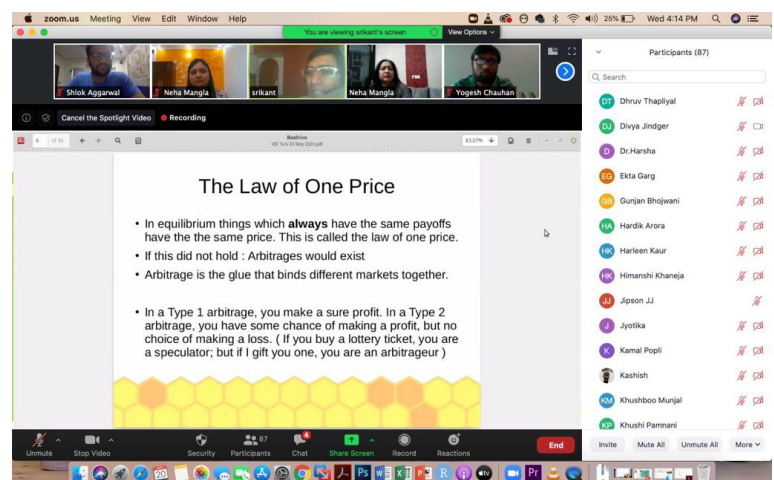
zoom.us Meeting View Edit Window Help

You are viewing srikant's screen View Options

25% Wed 4:14 PM

Shlok Aggarwal
Neha Mangla
srikant
Neha Mangla
Yogesh Chauhan

Cancel the Spotlight Video
Recording

Participants (87)

Search

Dhruv Thapliyal
Divya Jindger
Dr.Harsha
Ekta Garg
Gunjan Bhojwani
Hardik Arora
Harleen Kaur
Himanshi Khaneja
Jipson JJ
Jyotika
Kamal Popli
Kashish
Khushboo Munjal
Khushi Pamnani

Invite Mute All Unmute All More

of 35

Beehive
VSE Tuts 20 May 2020.pdf

83.07%

The Law of One Price

• In equilibrium things which **always** have the same payoffs have the the same price. This is called the law of one price.

• If this did not hold : Arbitrages would exist

• Arbitrage is the glue that binds different markets together.

• In a Type 1 arbitrage, you make a sure profit. In a Type 2 arbitrage, you have some chance of making a profit, but no choice of making a loss. ( If you buy a lottery ticket, you are a speculator; but if I gift you one, you are an arbitrageur )

Unmute
Stop Video
Security
87
Participants
4
Chat
Share Screen
Record
Reactions
End